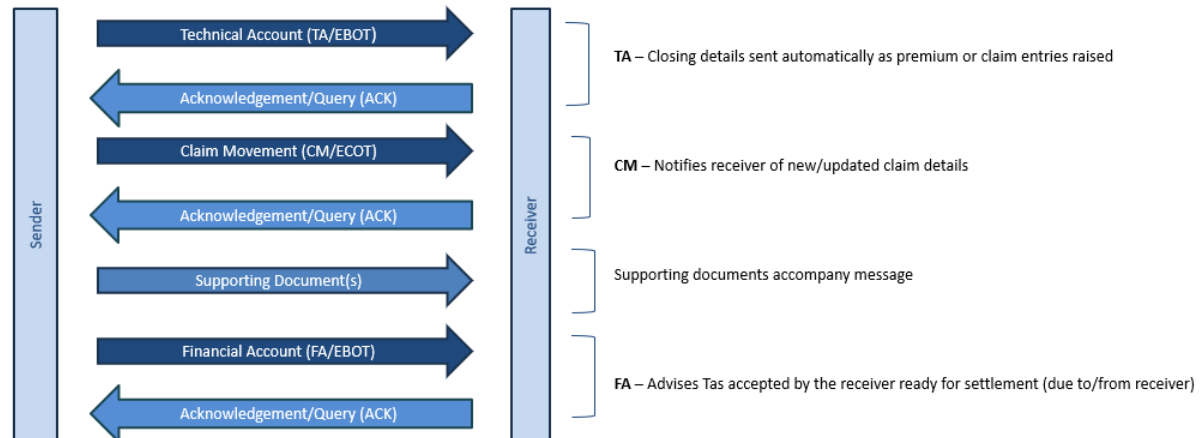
Sender

Technical Account (TA/EBOT)

Acknowledgement/Query (ACK)

Claim Movement (CM/ECOT)

Acknowledgement/Query (ACK)

Supporting Document(s)

Financial Account (FA/EBOT)

Acknowledgement/Query (ACK)

Receiver

TA – Closing details sent automatically as premium or claim entries raised

CM – Notifies receiver of new/updated claim details

Supporting documents accompany message

FA – Advises Tas accepted by the receiver ready for settlement (due to/from receiver)